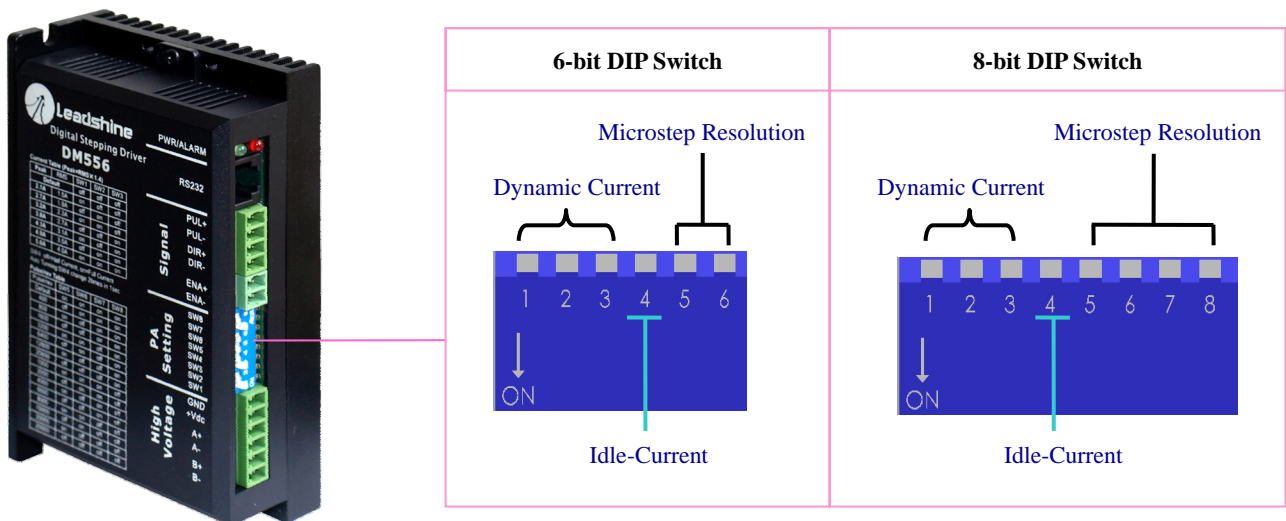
Leadshine
Digital Stepping Driver
DM556

PWR/ALARM
RS232
Signal
PUL+
PUL-
DIR+
DIR-
ENA+
ENA-
PA Setting
SW8
SW7
SW6
SW5
SW4
SW3
SW2
SW1
High Voltage
GND
+Vdc
A+
A-
B+
B-

| 6-bit DIP Switch | 8-bit DIP Switch |
|---|---|
| Microstep Resolution<br>Dynamic Current<br>1 2 3 4 5 6<br>ON<br>Idle-Current | Microstep Resolution<br>Dynamic Current<br>1 2 3 4 5 6 7 8<br>ON<br>Idle-Current |